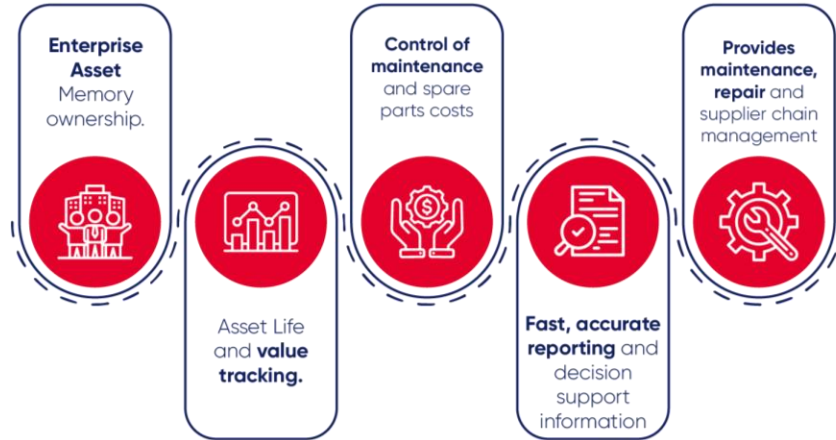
Enterprise Asset Memory ownership.

Asset Life and value tracking.

Control of maintenance and spare parts costs

Fast, accurate reporting and decision support information

Provides maintenance, repair and supplier chain management